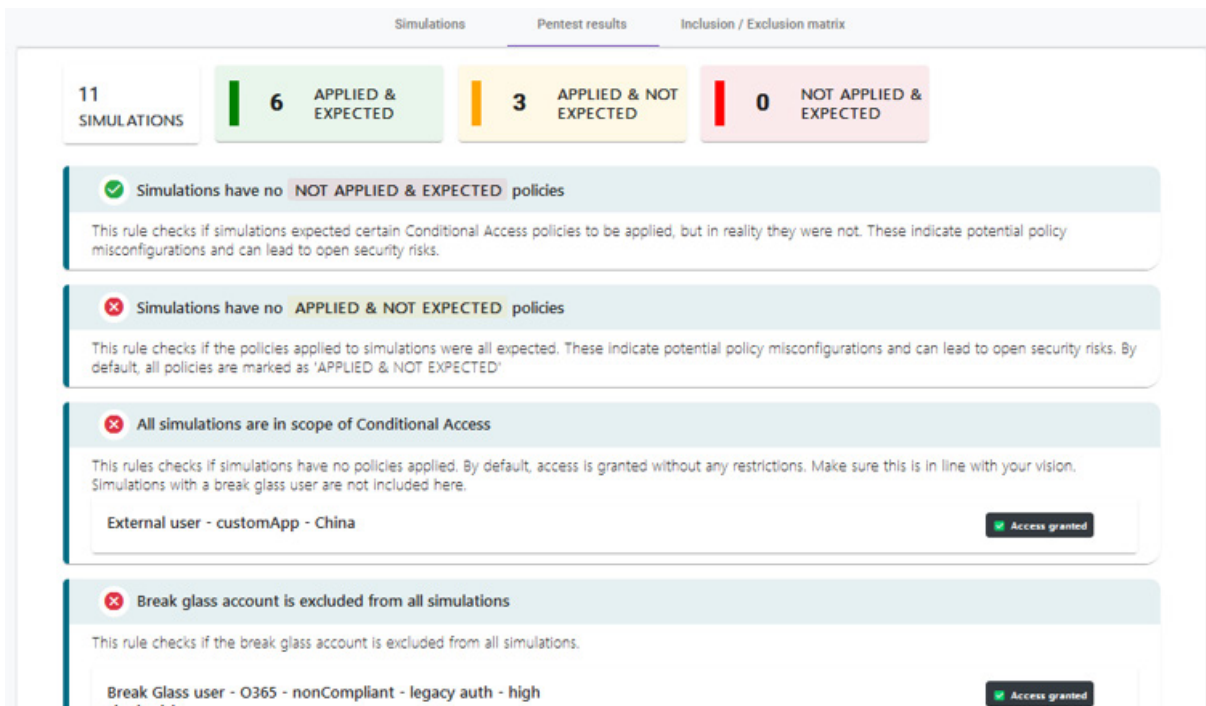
Simulations Pentest results Inclusion / Exclusion matrix

11 SIMULATIONS

6 APPLIED & EXPECTED

3 APPLIED & NOT EXPECTED

0 NOT APPLIED & EXPECTED

Simulations have no NOT APPLIED & EXPECTED policies

This rule checks if simulations expected certain Conditional Access policies to be applied, but in reality they were not. These indicate potential policy misconfigurations and can lead to open security risks.

Simulations have no APPLIED & NOT EXPECTED policies

This rule checks if the policies applied to simulations were all expected. These indicate potential policy misconfigurations and can lead to open security risks. By default, all policies are marked as 'APPLIED & NOT EXPECTED'

All simulations are in scope of Conditional Access

This rules checks if simulations have no policies applied. By default, access is granted without any restrictions. Make sure this is in line with your vision. Simulations with a break glass user are not included here.

External user - customApp - China

Access granted

Break glass account is excluded from all simulations

This rule checks if the break glass account is excluded from all simulations.

Break Glass user - O365 - nonCompliant - legacy auth - high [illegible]

Access granted